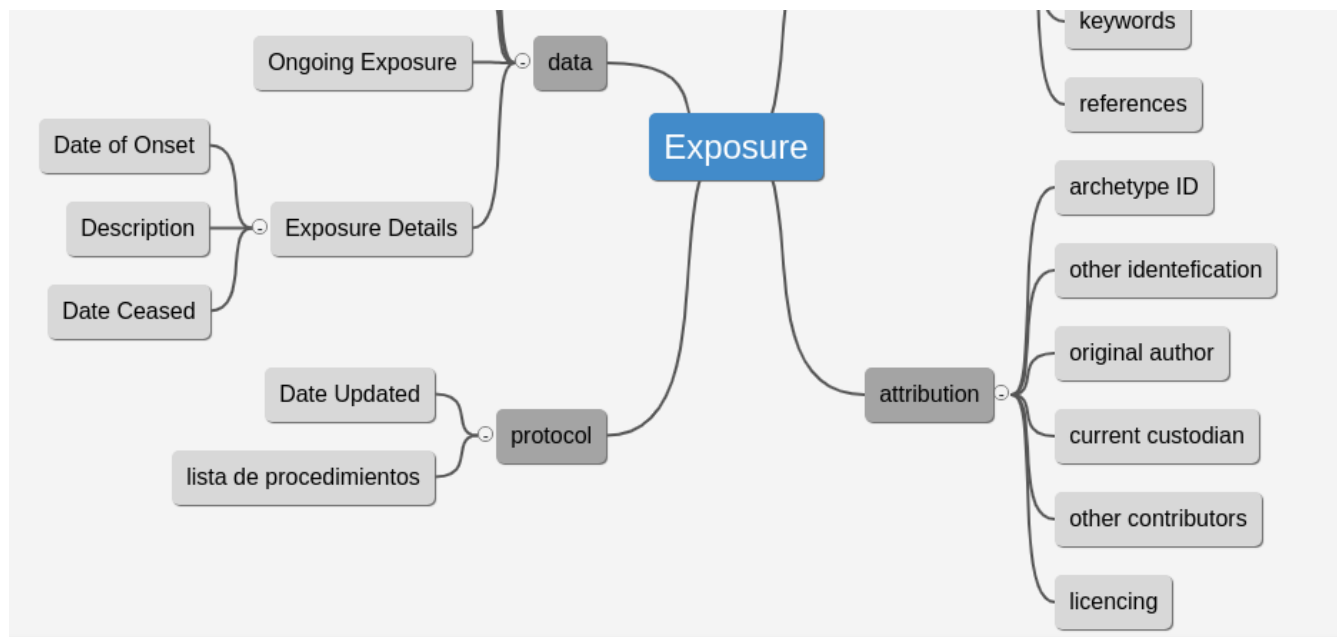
Exposure

data

Ongoing Exposure

Exposure Details

Date of Onset

Description

Date Ceased

protocol

Date Updated

lista de procedimientos

keywords

references

attribution

archetype ID

other identefication

original author

current custodian

other contributors

licencing